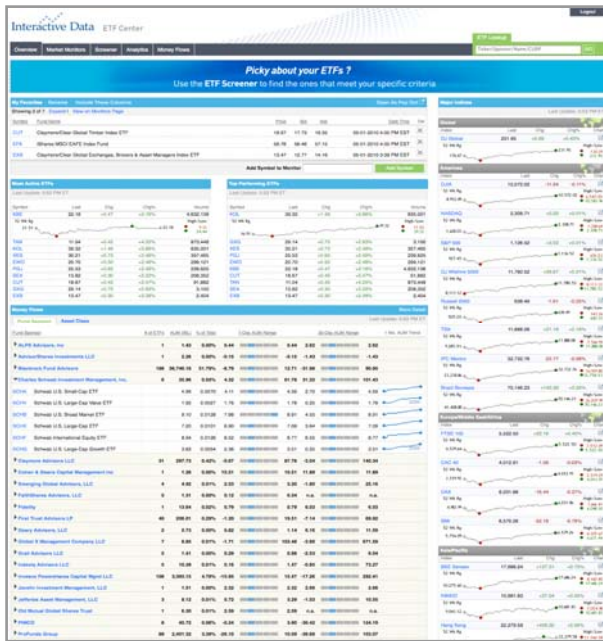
Interactive Data ETF Center

Logout

ETF Lookup

Overview | Market Monitors | Screener | Analytics | Money Flows

Picky about your ETFs ?

Use the ETF Screener to find the ones that meet your specific criteria

My Favorites

CUT | Claymore/Clear Global Timber Index ETF | 18.67 | 17.76 | 18.50

EFA | iShares MSCI EAFE Index Fund

EXB | Claymore/Clear Global Exchanges, Brokers & Asset Managers Index ETF | 13.47

Add Symbol to Monitor

Most Active ETFs

Top Performing ETFs

Money Flows

Fund Families

AlPS Advisors, Inc

AdvisorShares Investments LLC

Bank Fund Advisors

Charles Schwab Investment Management, Inc.

Schwab U.S. Small-Cap ETF

Schwab U.S. Large-Cap Value ETF

Schwab U.S. Broad Market ETF

Schwab U.S. Large-Cap ETF

Schwab International Equity ETF

Schwab U.S. Large-Cap Growth ETF

Claymore Advisors LLC

Cohen & Steers Capital Management Inc

Emerging Global Advisors, LLC

FaithShares Advisors, LLC

Fidelity

First Trust Advisors LP

Global X Management Company LLC

Grail Advisors LLC

Index Advisors LLC

Invesco PowerShares Capital Mgmt LLC

Jefferies Asset Management, LLC

Old Mutual Global Shares Trust

PIMCO

ProFunds Group

Major Indices

Global

Americas

DJIA

NASDAQ

S&P 500

Russell 2000

TSX

Brazil Bovespa

Europe/Middle East/Africa

FTSE 100

CAC 40

DAX

Asia/Pacific

Hang Seng